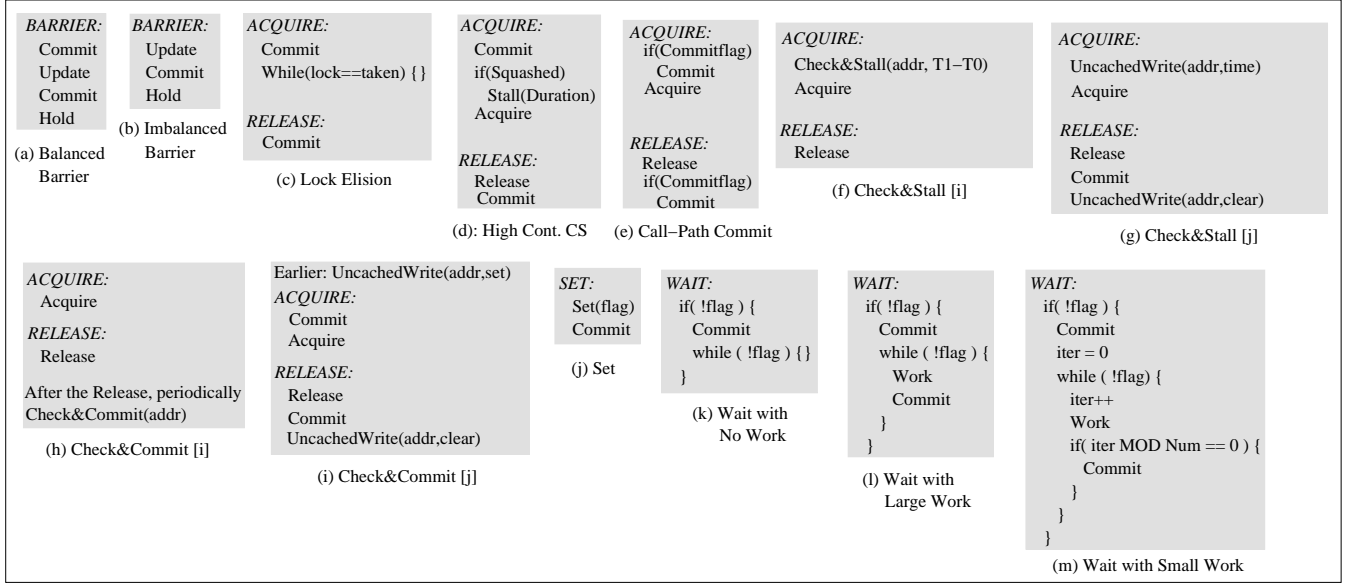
BARRIER:
Commit
Update
Commit
Hold

(a) Balanced Barrier

BARRIER:
Update
Commit
Hold

(b) Imbalanced Barrier

ACQUIRE:
Commit
While(lock==taken) { }

RELEASE:
Commit

(c) Lock Elision

ACQUIRE:
Commit
if(Squashed)
Stall(Duration)
Acquire

RELEASE:
Release
Commit

(d): High Cont. CS

ACQUIRE:
if(Commitflag)
Commit
Acquire

RELEASE:
Release
if(Commitflag)
Commit

(e) Call−Path Commit

ACQUIRE:
Check&Stall(addr, T1−T0)
Acquire

RELEASE:
Release

(f) Check&Stall [i]

ACQUIRE:
UncachedWrite(addr,time)
Acquire

RELEASE:
Release
Commit
UncachedWrite(addr,clear)

(g) Check&Stall [j]

ACQUIRE:
Acquire

RELEASE:
Release

After the Release, periodically Check&Commit(addr)

(h) Check&Commit [i]

Earlier: UncachedWrite(addr,set)
ACQUIRE:
Commit
Acquire

RELEASE:
Release
Commit
UncachedWrite(addr,clear)

(i) Check&Commit [j]

SET:
Set(flag)
Commit

(j) Set

WAIT:
if( !flag ) {
Commit
while ( !flag ) { }
}

(k) Wait with No Work

WAIT:
if( !flag ) {
Commit
while ( !flag ) {
Work
Commit
}
}

(l) Wait with Large Work

WAIT:
if( !flag ) {
Commit
iter = 0
while ( !flag) {
iter++
Work
if( iter MOD Num == 0 ) {
Commit
}
}
}

(m) Wait with Small Work